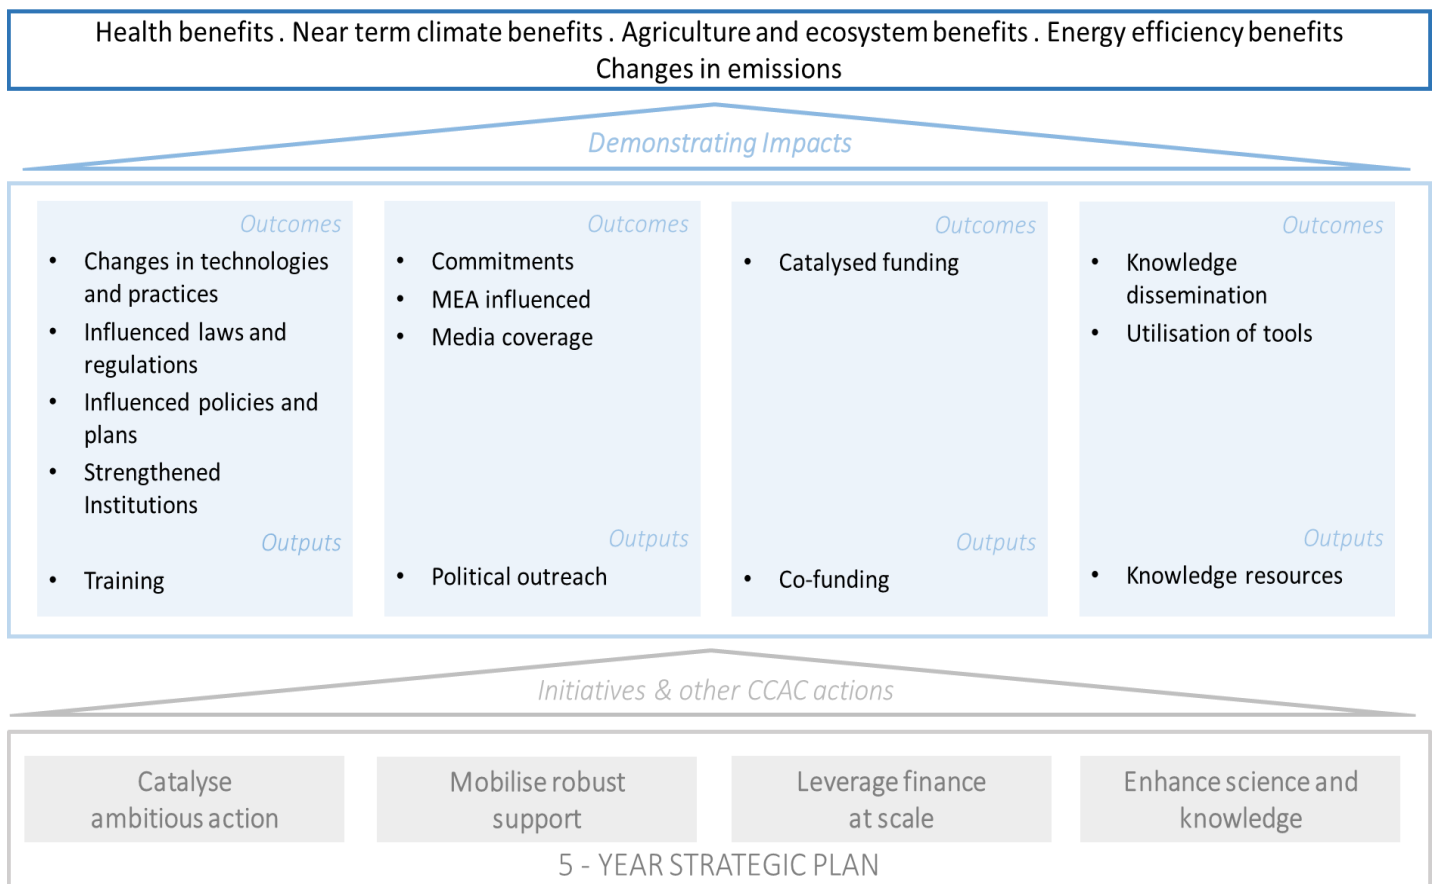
Health benefits . Near term climate benefits . Agriculture and ecosystem benefits . Energy efficiency benefits
Changes in emissions

Demonstrating Impacts

Outcomes
- Changes in technologies and practices
- Influenced laws and regulations
- Influenced policies and plans
- Strengthened Institutions

Outputs
- Training

Outcomes
- Commitments
- MEA influenced
- Media coverage

Outputs
- Political outreach

Outcomes
- Catalysed funding

Outputs
- Co-funding

Outcomes
- Knowledge dissemination
- Utilisation of tools

Outputs
- Knowledge resources

Initiatives & other CCAC actions

Catalyse ambitious action

Mobilise robust support

Leverage finance at scale

Enhance science and knowledge

5 - YEAR STRATEGIC PLAN